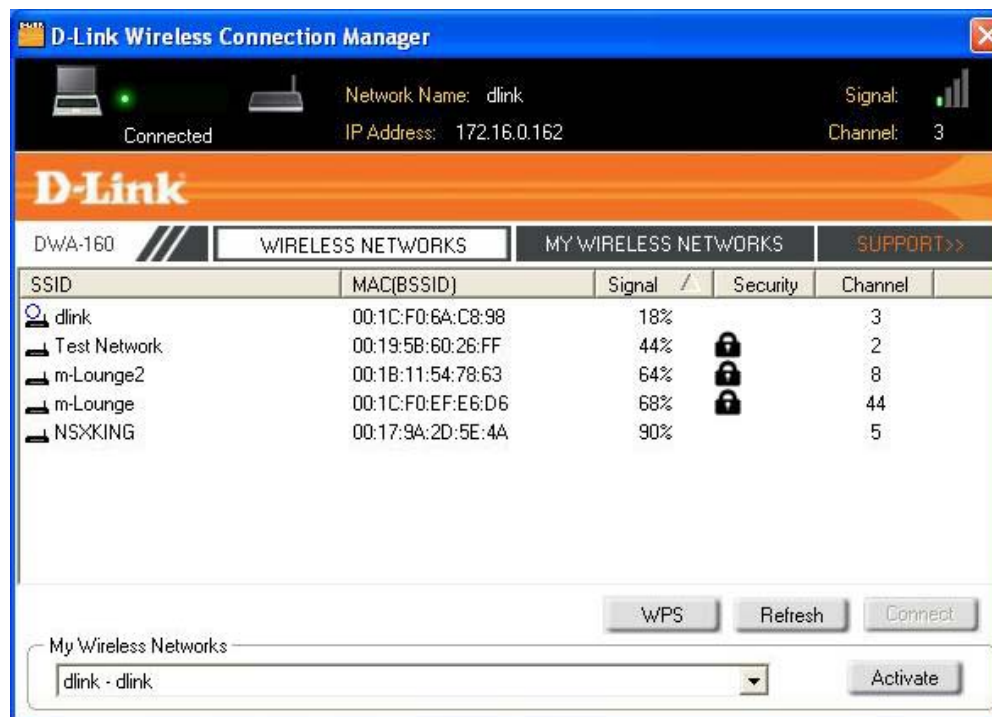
D-Link Wireless Connection Manager

Connected

Network Name: dlink
IP Address: 172.16.0.162

Signal:
Channel: 3

D-Link

DWA-160

WIRELESS NETWORKS

MY WIRELESS NETWORKS

SUPPORT>>

| SSID | MAC(BSSID) | Signal | Security | Channel |
|---|---|---|---|---|
| dlink | 00:1C:F0:6A:C8:98 | 18% | | 3 |
| Test Network | 00:19:5B:60:26:FF | 44% | | 2 |
| m-Lounge2 | 00:1B:11:54:78:63 | 64% | | 8 |
| m-Lounge | 00:1C:F0:EF:E6:D6 | 68% | | 44 |
| NSXKING | 00:17:9A:2D:5E:4A | 90% | | 5 |

WPS
Refresh
Connect

My Wireless Networks
dlink - dlink
Activate